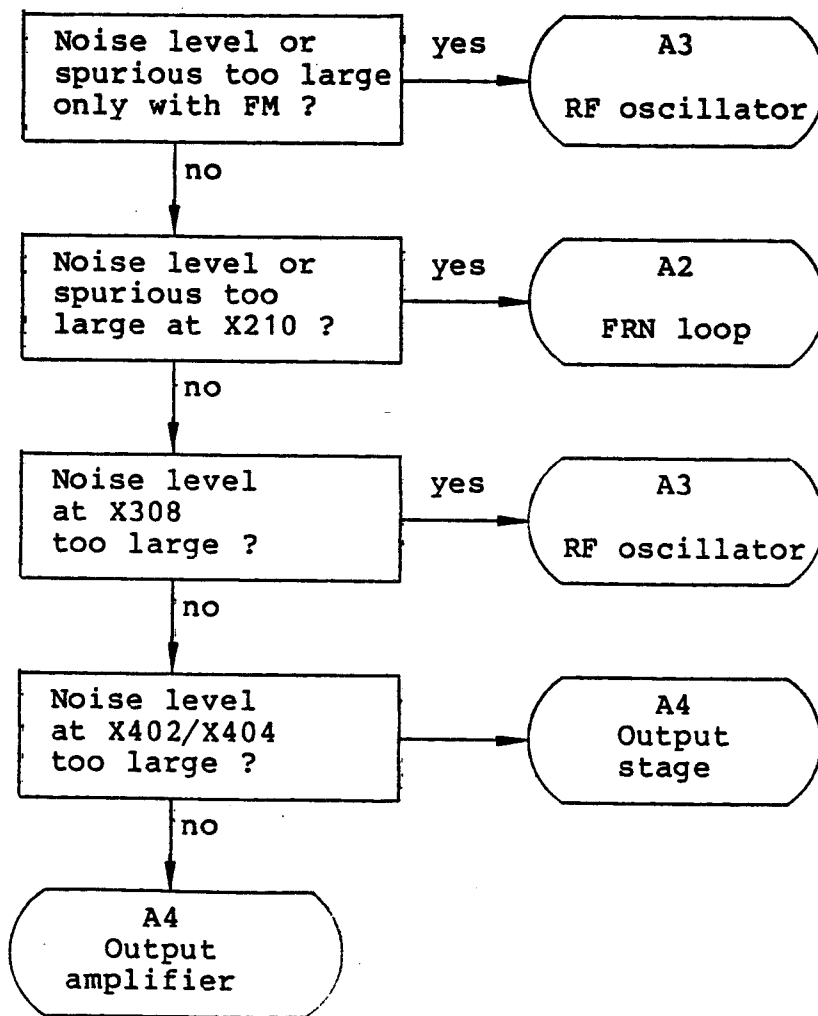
Noise level or spurious too large only with FM ?

yes

A3

RF oscillator

no

Noise level or spurious too large at X210 ?

yes

A2

FRN loop

no

Noise level at X308 too large ?

yes

A3

RF oscillator

no

Noise level at X402/X404 too large ?

A4
Output
stage

no

A4
Output
amplifier